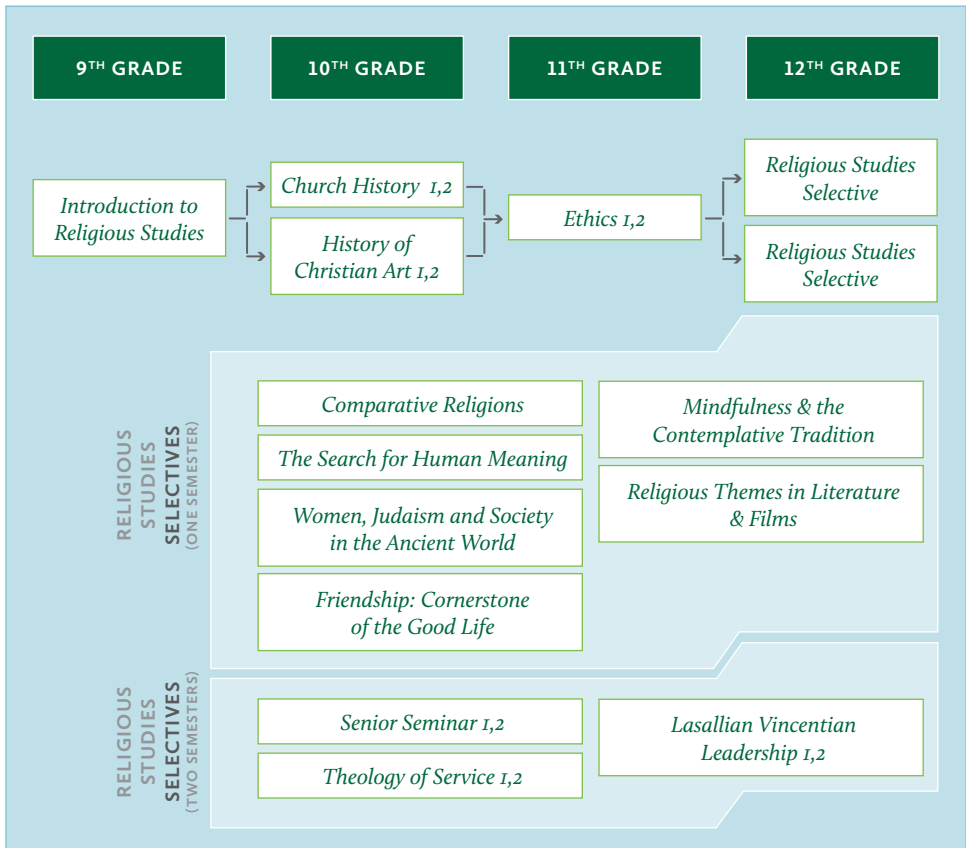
9$^{TH}$ GRADE

10$^{TH}$ GRADE

11$^{TH}$ GRADE

12$^{TH}$ GRADE

Introduction to Religious Studies

Church History 1,2

History of Christian Art 1,2

Ethics 1,2

Religious Studies Selective

Religious Studies Selective

RELIGIOUS STUDIES SELECTIVES (ONE SEMESTER)

Comparative Religions

The Search for Human Meaning

Women, Judaism and Society in the Ancient World

Friendship: Cornerstone of the Good Life

Mindfulness & the Contemplative Tradition

Religious Themes in Literature & Films

RELIGIOUS STUDIES SELECTIVES (TWO SEMESTERS)

Senior Seminar 1,2

Theology of Service 1,2

Lasallian Vincentian Leadership 1,2